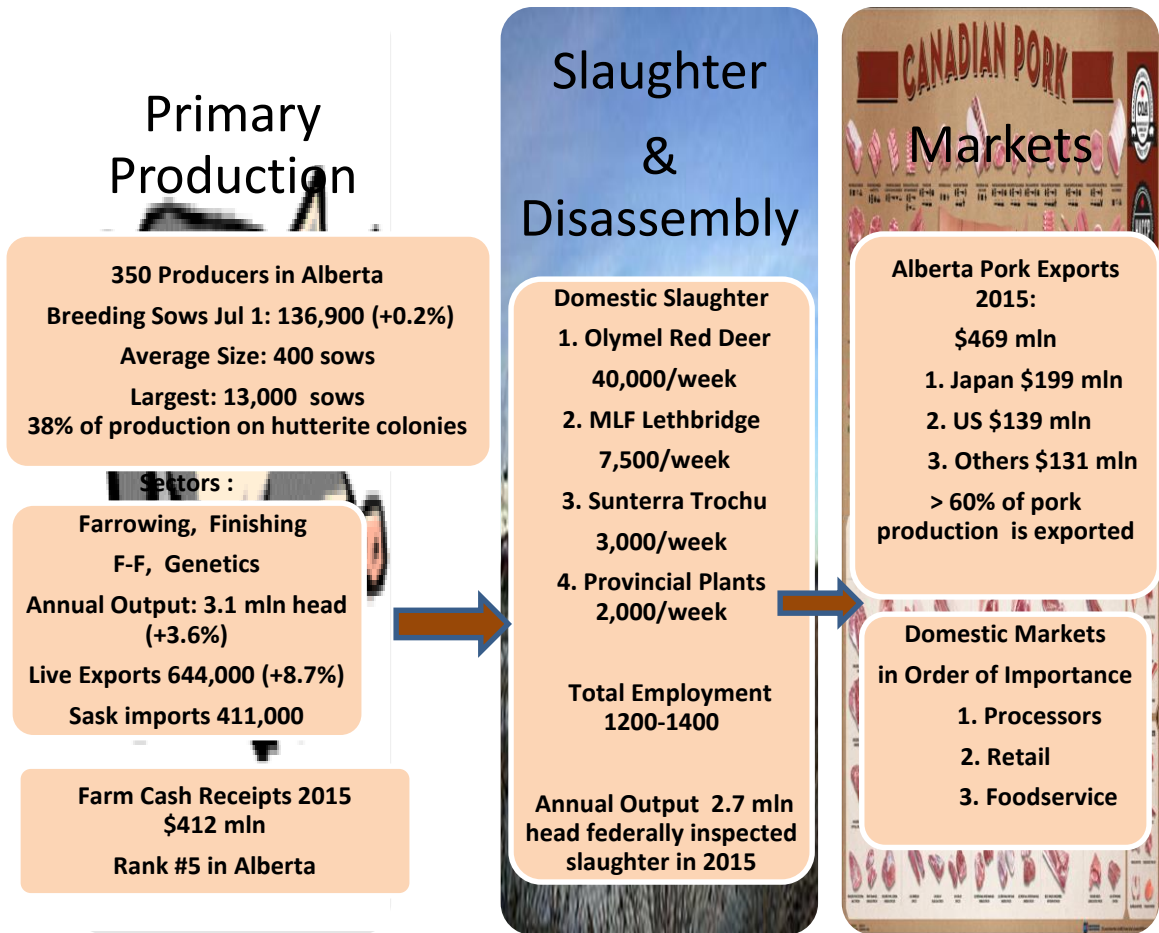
Primary Production

350 Producers in Alberta

Breeding Sows Jul 1: 136,900 (+0.2%)

Average Size: 400 sows

Largest: 13,000 sows
38% of production on hutterite colonies

Sectors :

Farrowing, Finishing

F-F, Genetics

Annual Output: 3.1 mln head (+3.6%)

Live Exports 644,000 (+8.7%)

Sask imports 411,000

Farm Cash Receipts 2015
$412 mln

Rank #5 in Alberta

Slaughter & Disassembly

Domestic Slaughter

1. Olymel Red Deer
40,000/week

2. MLF Lethbridge
7,500/week

3. Sunterra Trochu
3,000/week

4. Provincial Plants
2,000/week

Total Employment
1200-1400

Annual Output 2.7 mln head federally inspected slaughter in 2015

CANADIAN PORK

Markets

Alberta Pork Exports 2015:

$469 mln

1. Japan $199 mln

2. US $139 mln

3. Others $131 mln

> 60% of pork production is exported

Domestic Markets
in Order of Importance

1. Processors

2. Retail

3. Foodservice